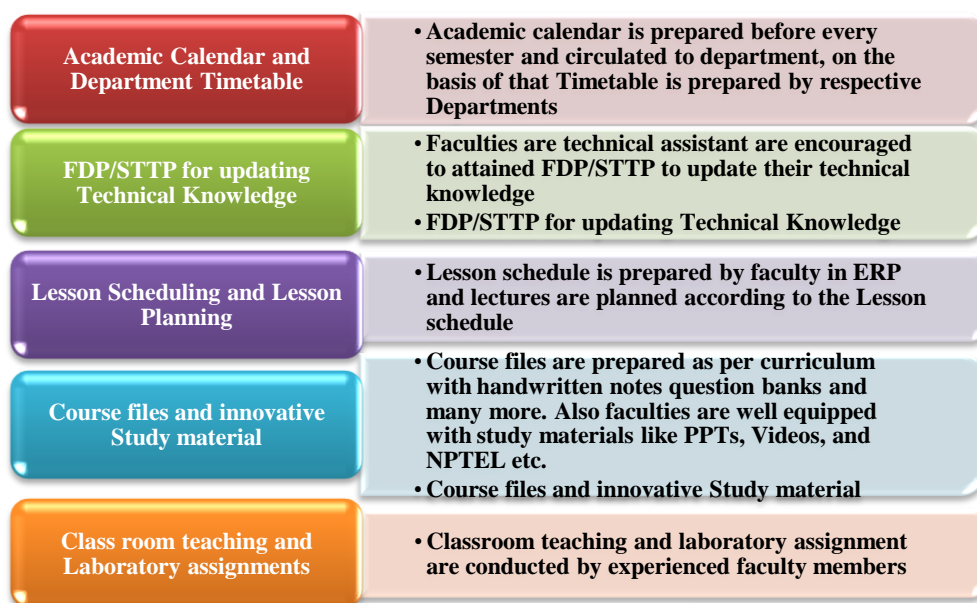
Academic Calendar and Department Timetable

• Academic calendar is prepared before every semester and circulated to department, on the basis of that Timetable is prepared by respective Departments

FDP/STTP for updating Technical Knowledge

• Faculties are technical assistant are encouraged to attained FDP/STTP to update their technical knowledge
• FDP/STTP for updating Technical Knowledge

Lesson Scheduling and Lesson Planning

• Lesson schedule is prepared by faculty in ERP and lectures are planned according to the Lesson schedule

Course files and innovative Study material

• Course files are prepared as per curriculum with handwritten notes question banks and many more. Also faculties are well equipped with study materials like PPTs, Videos, and NPTEL etc.
• Course files and innovative Study material

Class room teaching and Laboratory assignments

• Classroom teaching and laboratory assignment are conducted by experienced faculty members